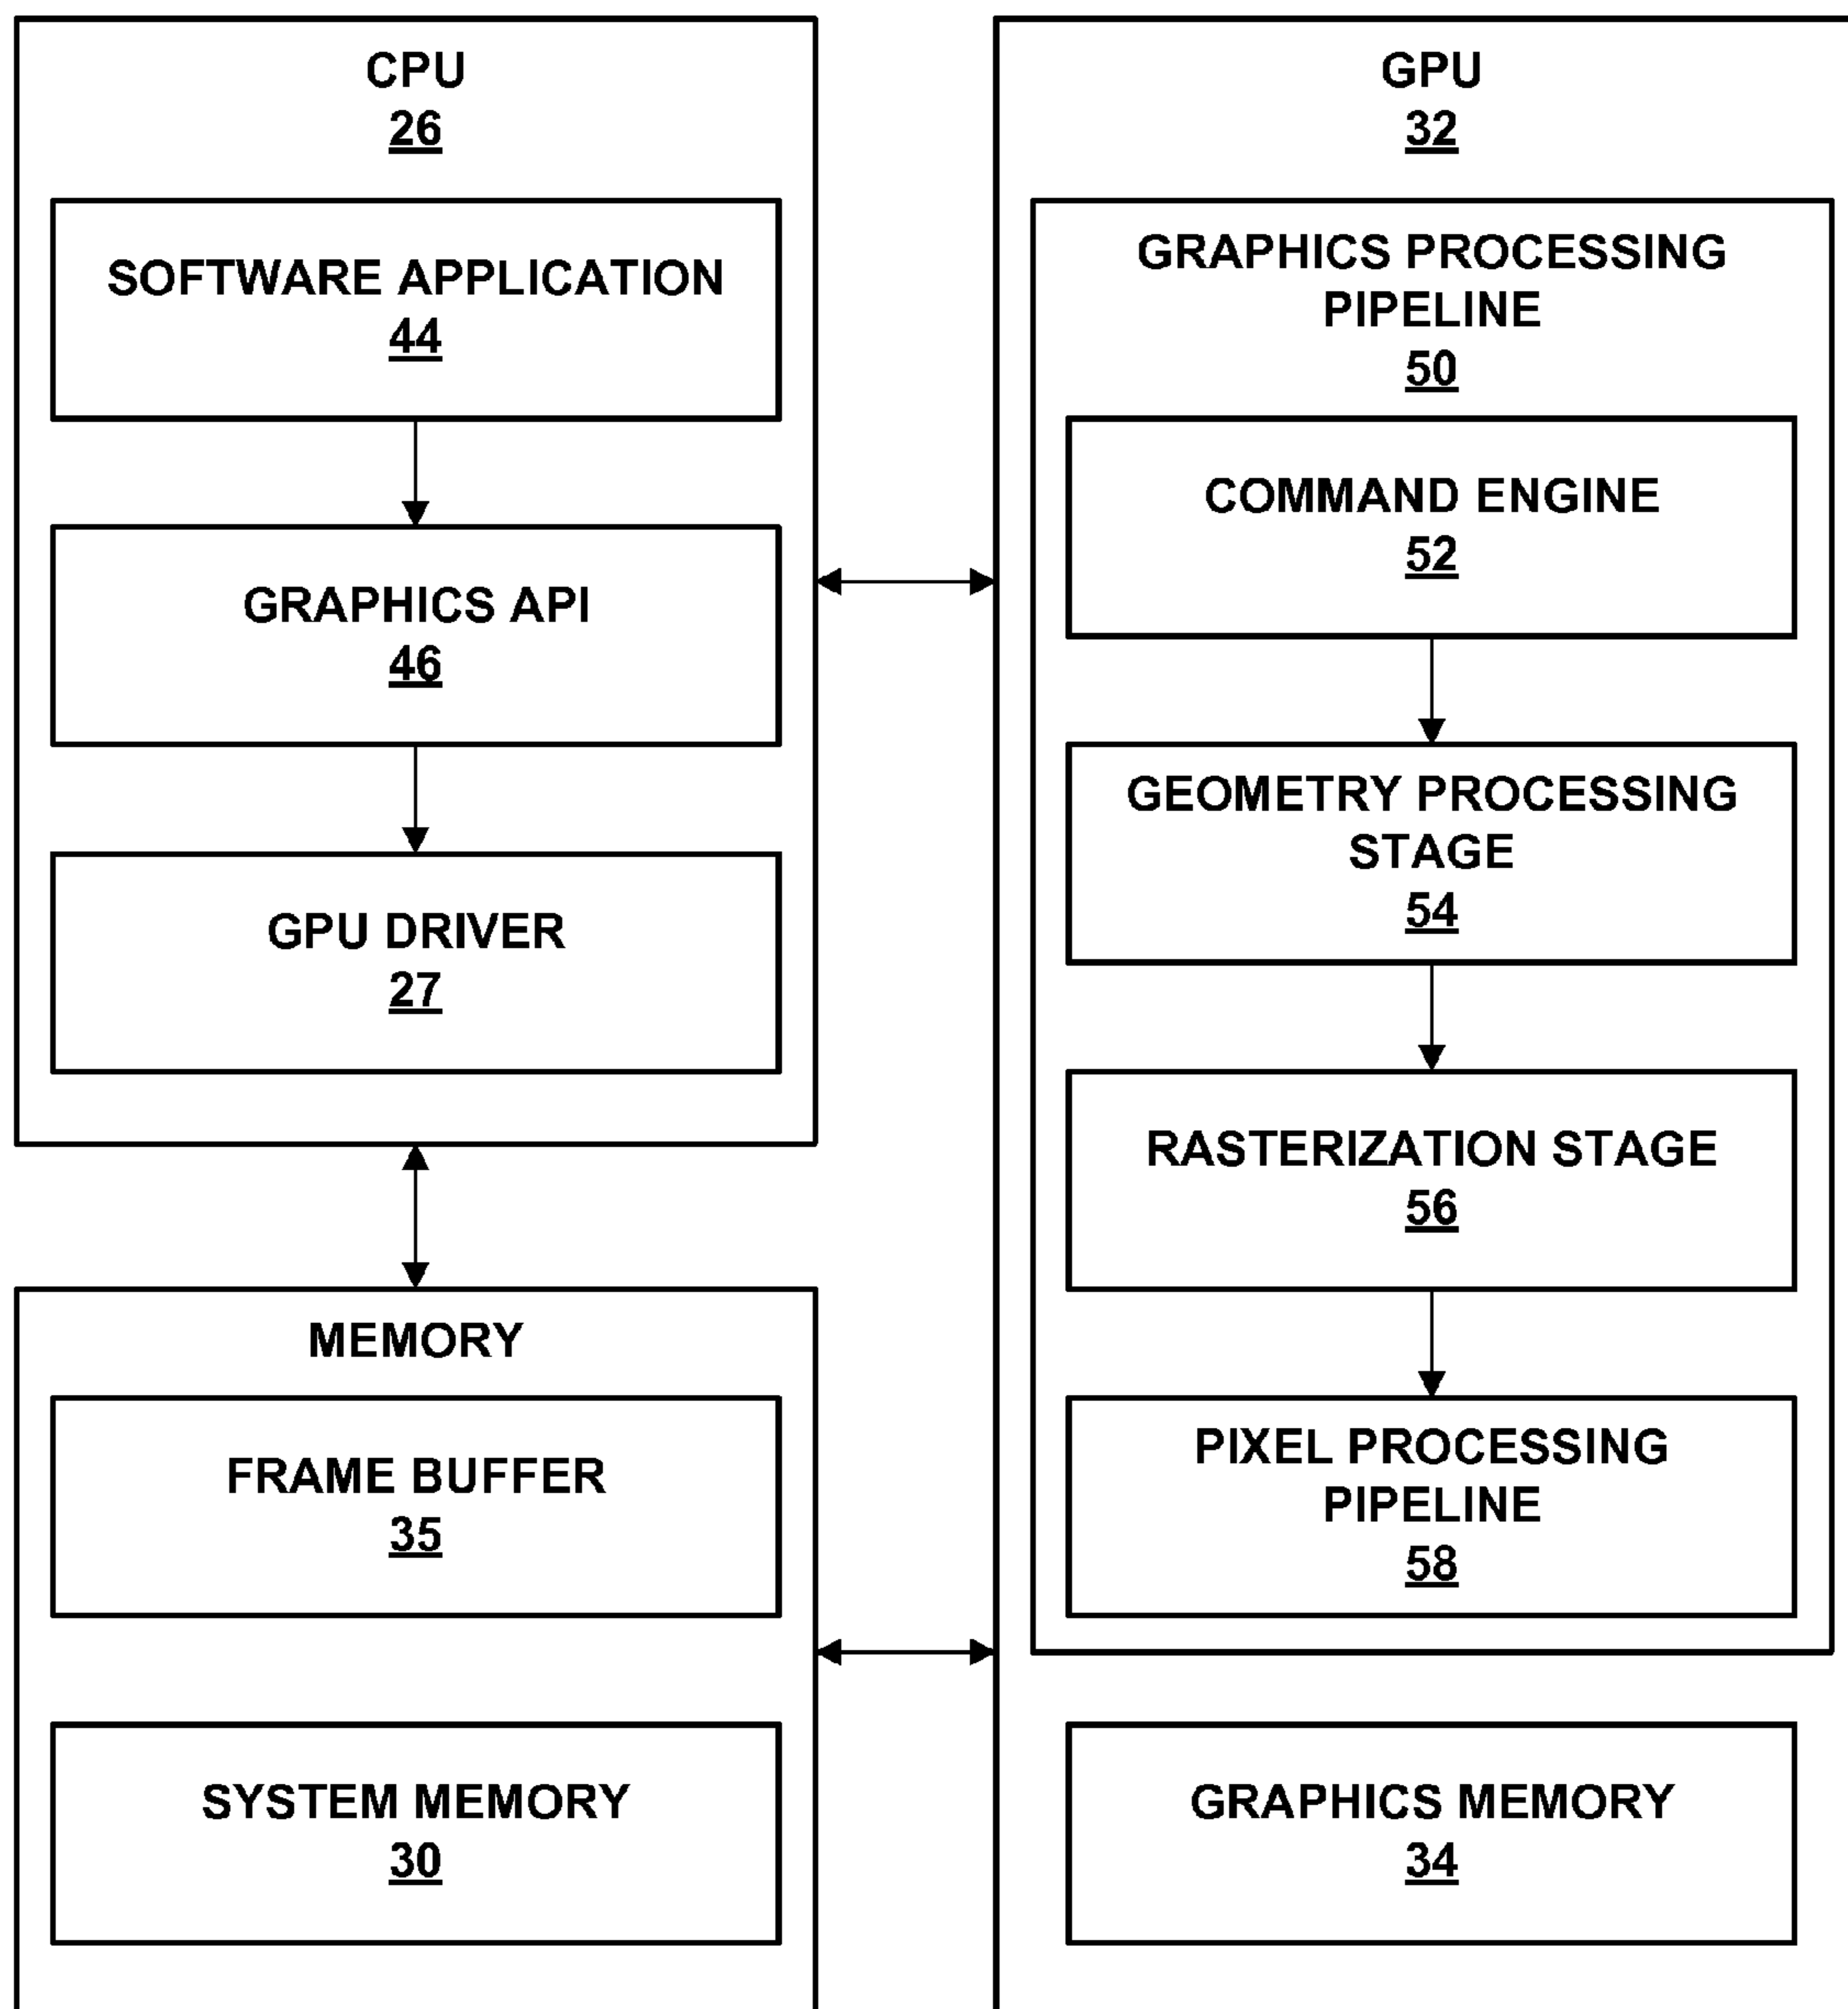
CPU
26

SOFTWARE APPLICATION
44

GRAPHICS API
46

GPU DRIVER
27

MEMORY

FRAME BUFFER
35

SYSTEM MEMORY
30

GPU
32

GRAPHICS PROCESSING PIPELINE
50

COMMAND ENGINE
52

GEOMETRY PROCESSING STAGE
54

RASTERIZATION STAGE
56

PIXEL PROCESSING PIPELINE
58

GRAPHICS MEMORY
34